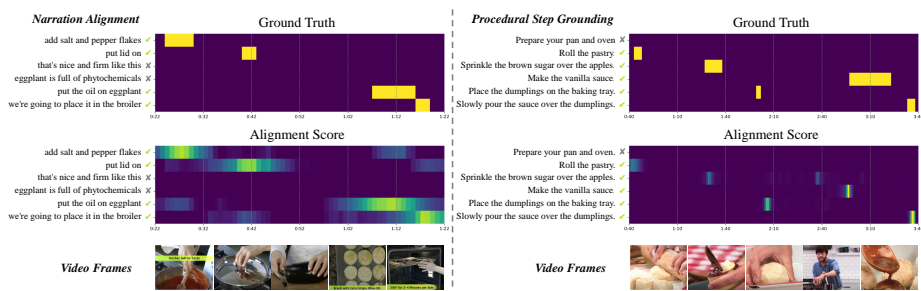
Narration Alignment

Ground Truth

add salt and pepper flakes ✓
put lid on ✓
that's nice and firm like this ✗
eggplant is full of phytochemicals ✗
put the oil on eggplant ✓
we're going to place it in the broiler ✓

0:22 0:32 0:42 0:52 1:02 1:12 1:22

Alignment Score

add salt and pepper flakes ✓
put lid on ✓
that's nice and firm like this ✗
eggplant is full of phytochemicals ✗
put the oil on eggplant ✓
we're going to place it in the broiler ✓

Video Frames

Procedural Step Grounding

Ground Truth

Prepare your pan and oven ✗
Roll the pastry ✓
Sprinkle the brown sugar over the apples ✓
Make the vanilla sauce ✓
Place the dumplings on the baking tray ✓
Slowly pour the sauce over the dumplings ✓

0:40 1:10 1:40 2:10 2:40 3:10 3:4

Alignment Score

Prepare your pan and oven. ✗
Roll the pastry. ✓
Sprinkle the brown sugar over the apples. ✓
Make the vanilla sauce. ✓
Place the dumplings on the baking tray. ✓
Slowly pour the sauce over the dumplings. ✓

Video Frames